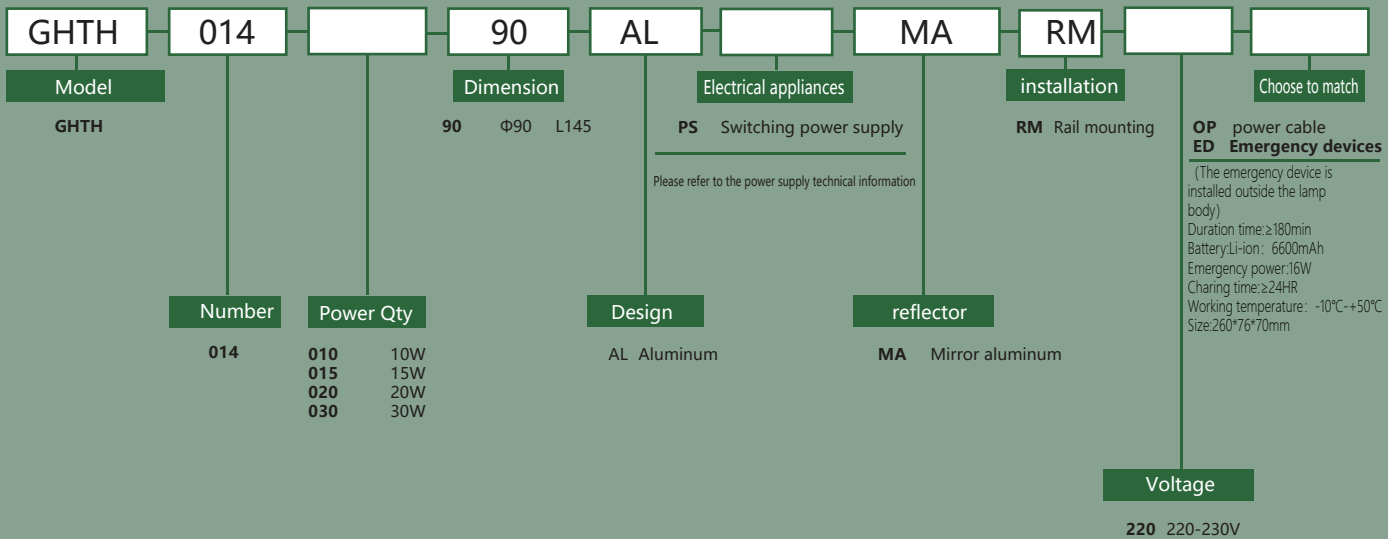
GHTH 014 90 AL MA RM

Model
GHTH

Dimension
90 Φ90 L145

Electrical appliances
PS Switching power supply
Please refer to the power supply technical information

installation
RM Rail mounting

Choose to match
OP power cable
ED Emergency devices
(The emergency device is installed outside the lamp body)
Duration time:≥180min
Battery:Li-ion：6600mAh
Emergency power:16W
Charing time:≥24HR
Working temperature：-10℃-+50℃
Size:260*76*70mm

Number
014

Power Qty
010 10W
015 15W
020 20W
030 30W

Design
AL Aluminum

reflector
MA Mirror aluminum

Voltage
220 220-230V